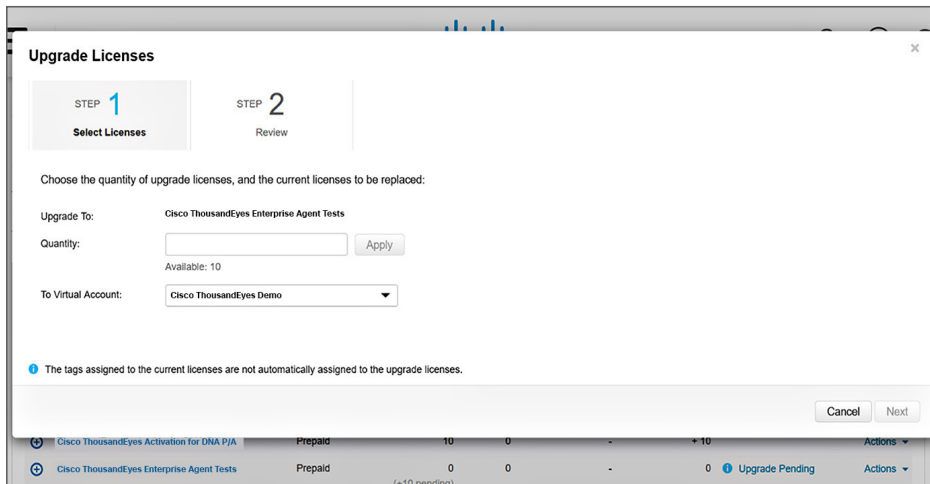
Upgrade Licenses

STEP 1
Select Licenses

STEP 2
Review

Choose the quantity of upgrade licenses, and the current licenses to be replaced:

Upgrade To: Cisco ThousandEyes Enterprise Agent Tests

Quantity: Apply

Available: 10

To Virtual Account: Cisco ThousandEyes Demo

The tags assigned to the current licenses are not automatically assigned to the upgrade licenses.

Cancel Next

| Cisco ThousandEyes Activation for DNA P/A | Prepaid | 10 | 0 | - | + 10 | | Actions |
|---|---|---|---|---|---|---|---|
| Cisco ThousandEyes Enterprise Agent Tests | Prepaid | 0 (+10 pending) | 0 | - | 0 | Upgrade Pending | Actions |